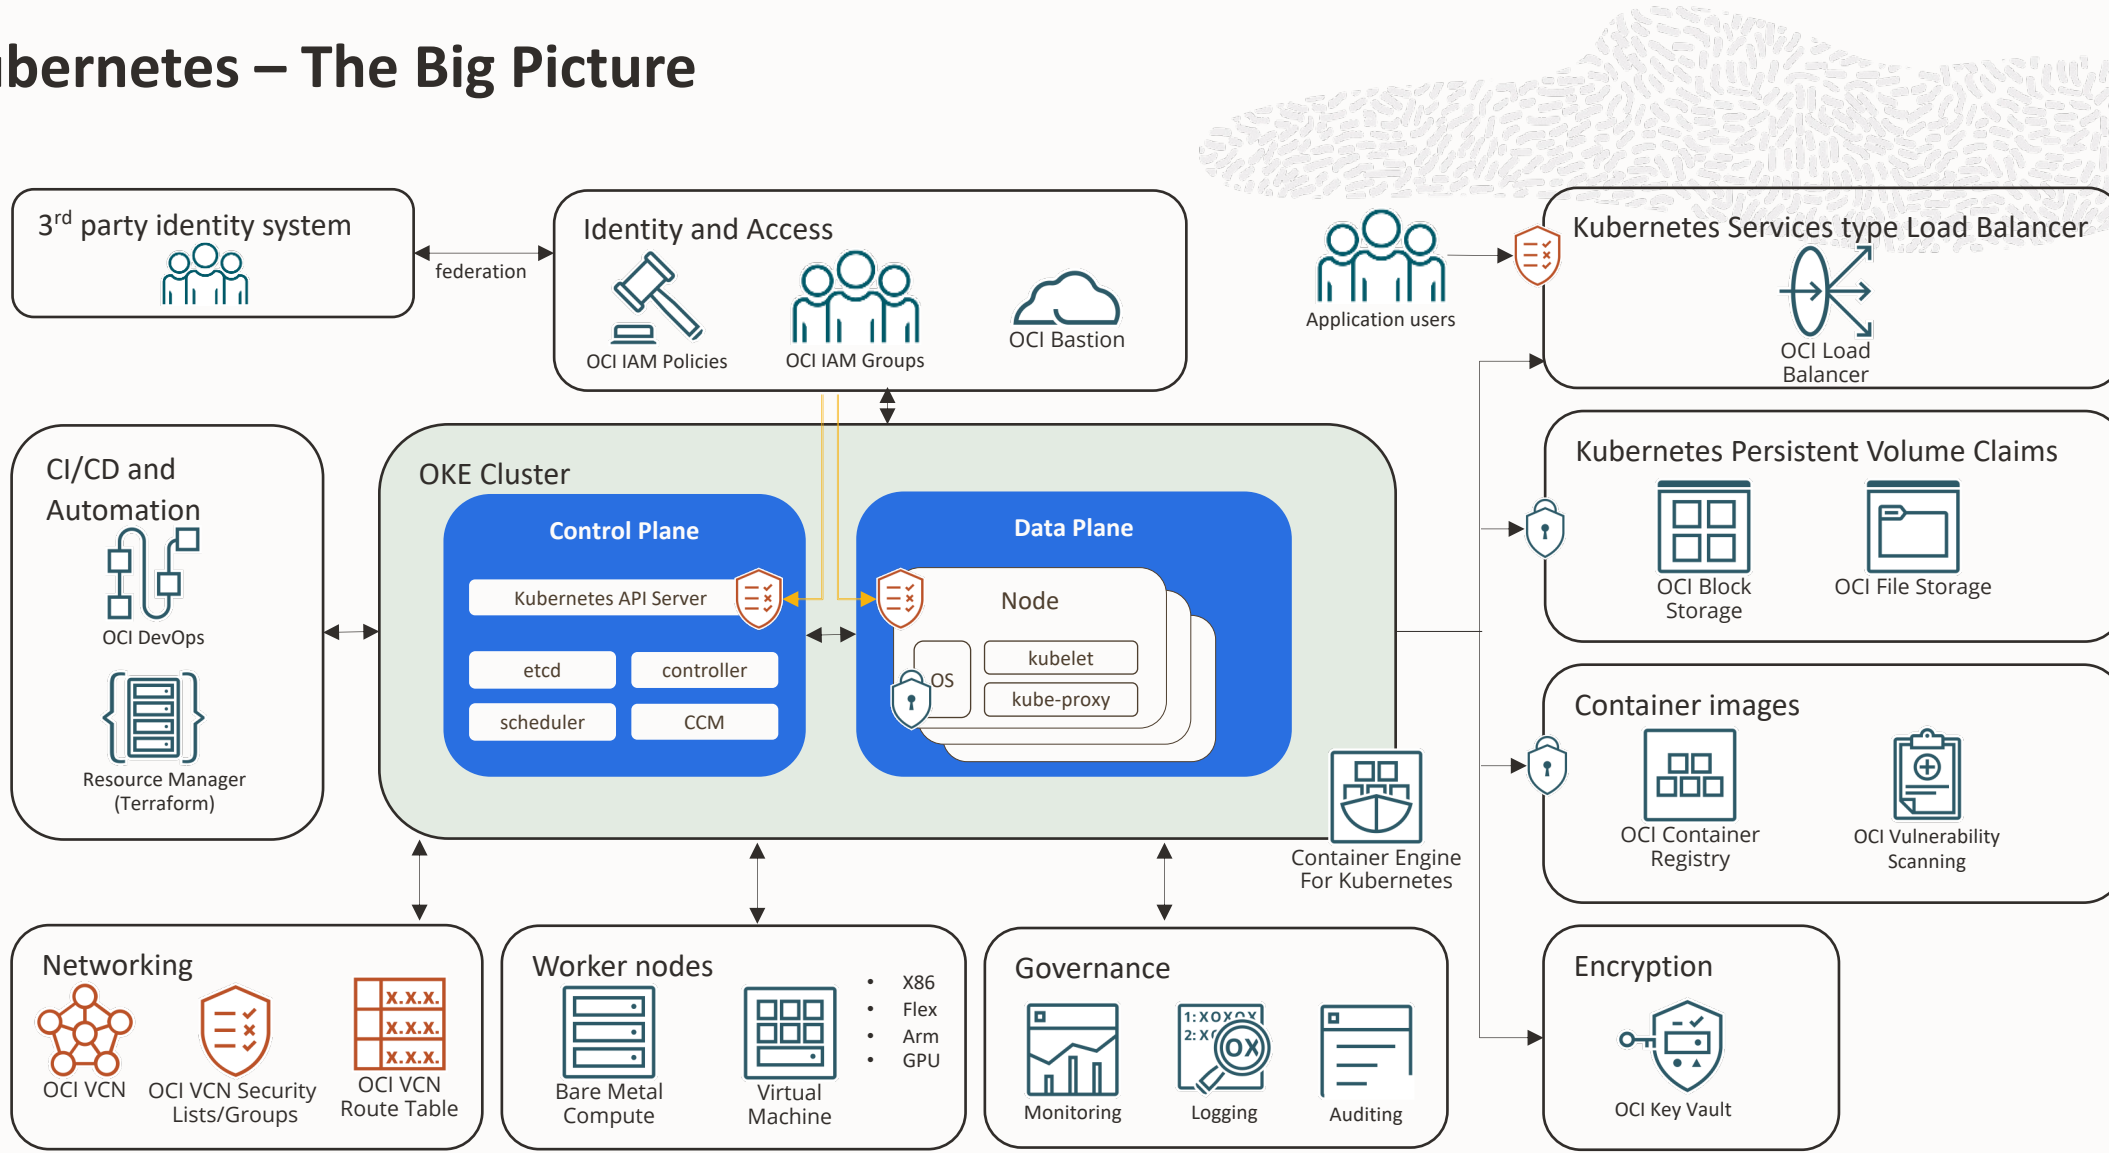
ubernetes – The Big Picture

3rd party identity system

federation

Identity and Access

OCI IAM Policies

OCI IAM Groups

OCI Bastion

Application users

Kubernetes Services type Load Balancer

OCI Load Balancer

CI/CD and Automation

OCI DevOps

Resource Manager (Terraform)

OKE Cluster

Control Plane

Kubernetes API Server

etcd

controller

scheduler

CCM

Data Plane

Node

OS

kubelet

kube-proxy

Container Engine For Kubernetes

Kubernetes Persistent Volume Claims

OCI Block Storage

OCI File Storage

Container images

OCI Container Registry

OCI Vulnerability Scanning

Networking

OCI VCN

OCI VCN Security Lists/Groups

x.x.x.

x.x.x.

x.x.x.

OCI VCN Route Table

Worker nodes

Bare Metal Compute

Virtual Machine

- X86
- Flex
- Arm
- GPU

Governance

Monitoring

1:XOXOX
2:XO

OX

Logging

Auditing

Encryption

OCI Key Vault